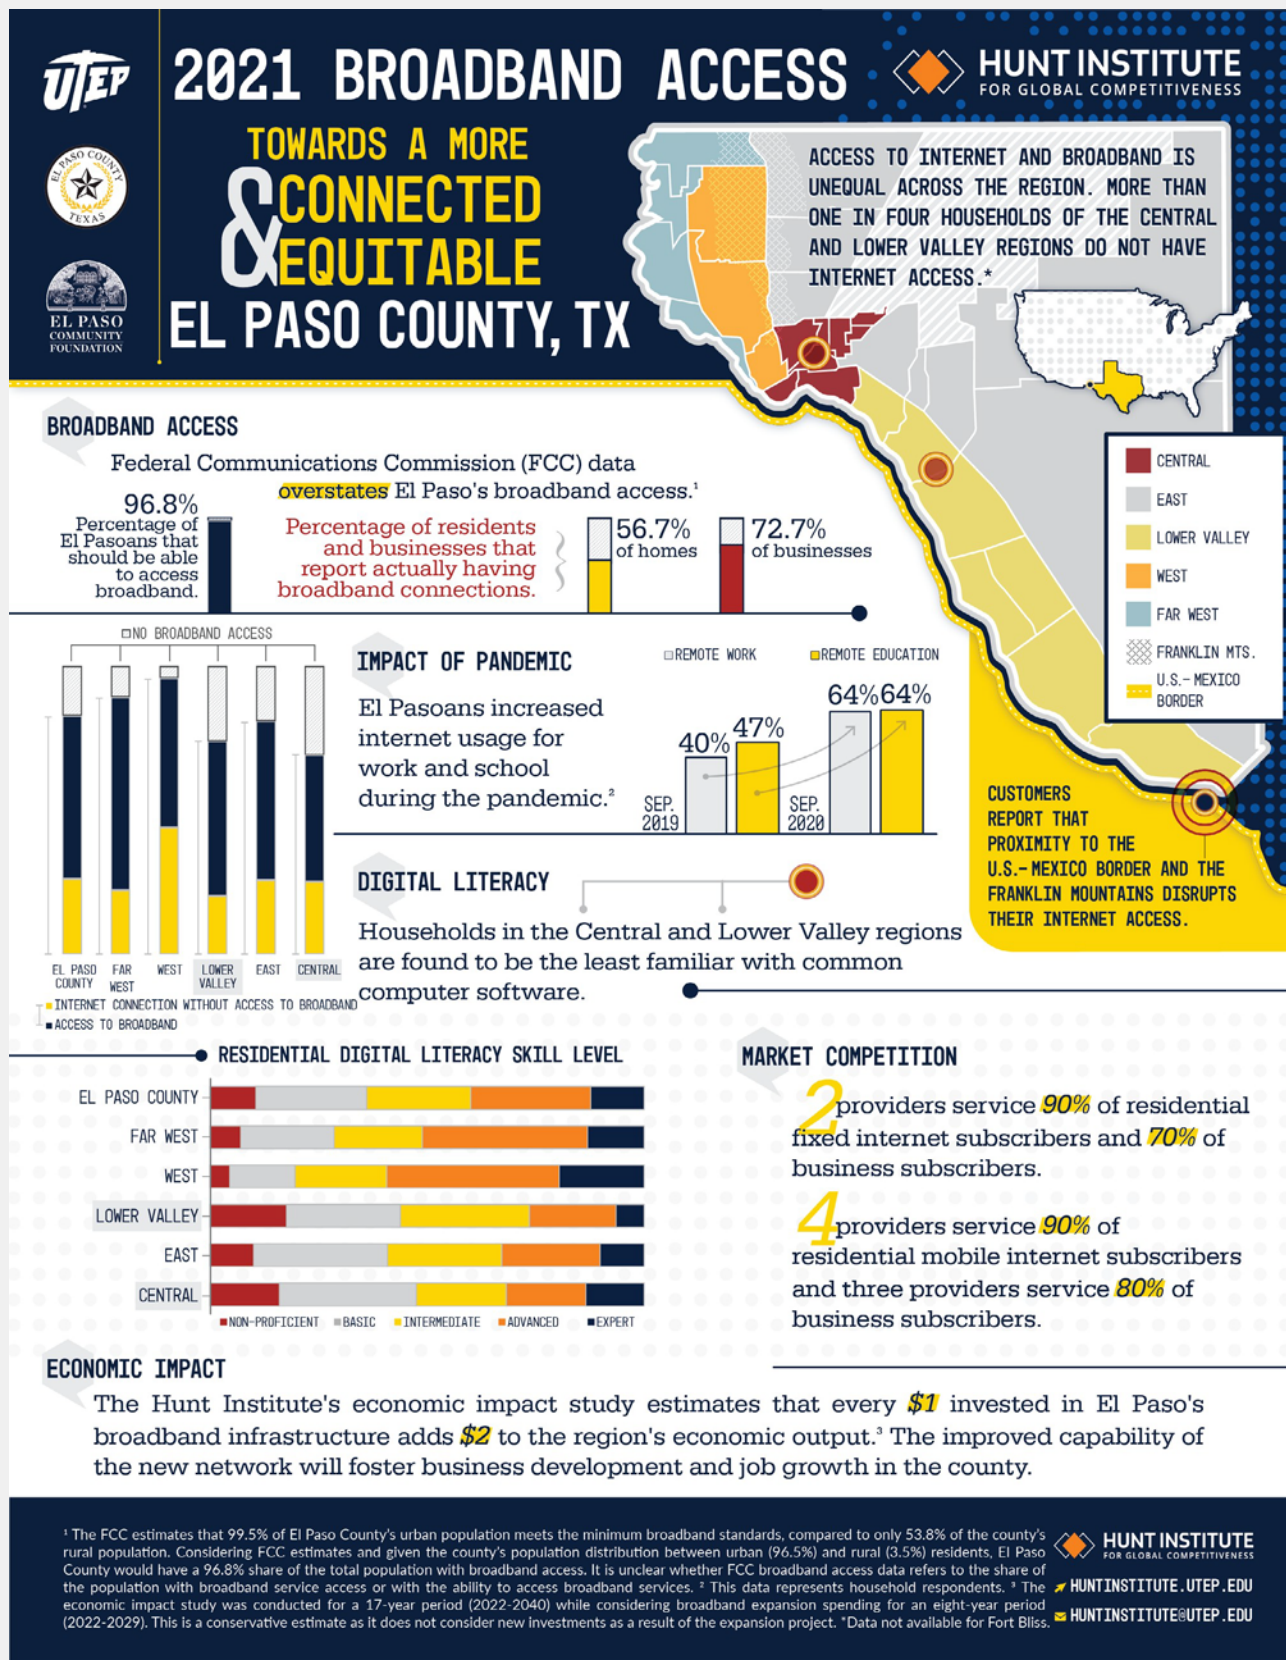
UTEP

EL PASO COUNTY TEXAS

EL PASO COMMUNITY FOUNDATION

2021 BROADBAND ACCESS

HUNT INSTITUTE FOR GLOBAL COMPETITIVENESS

TOWARDS A MORE CONNECTED & EQUITABLE EL PASO COUNTY, TX

ACCESS TO INTERNET AND BROADBAND IS UNEQUAL ACROSS THE REGION. MORE THAN ONE IN FOUR HOUSEHOLDS OF THE CENTRAL AND LOWER VALLEY REGIONS DO NOT HAVE INTERNET ACCESS.*

BROADBAND ACCESS

Federal Communications Commission (FCC) data overstates El Paso's broadband access.¹

96.8% Percentage of El Pasoans that should be able to access broadband.

Percentage of residents and businesses that report actually having broadband connections.

56.7% of homes

72.7% of businesses

CENTRAL
EAST
LOWER VALLEY
WEST
FAR WEST
FRANKLIN MTS.
U.S.-MEXICO BORDER

NO BROADBAND ACCESS

EL PASO COUNTY
FAR WEST
WEST
LOWER VALLEY
EAST
CENTRAL

INTERNET CONNECTION WITHOUT ACCESS TO BROADBAND
ACCESS TO BROADBAND

IMPACT OF PANDEMIC

REMOTE WORK
REMOTE EDUCATION

El Pasoans increased internet usage for work and school during the pandemic.²

40% 47% 64% 64%

SEP. 2019
SEP. 2020

CUSTOMERS REPORT THAT PROXIMITY TO THE U.S.-MEXICO BORDER AND THE FRANKLIN MOUNTAINS DISRUPTS THEIR INTERNET ACCESS.

DIGITAL LITERACY

Households in the Central and Lower Valley regions are found to be the least familiar with common computer software.

RESIDENTIAL DIGITAL LITERACY SKILL LEVEL

EL PASO COUNTY
FAR WEST
WEST
LOWER VALLEY
EAST
CENTRAL

NON-PROFICIENT
BASIC
INTERMEDIATE
ADVANCED
EXPERT

MARKET COMPETITION

2 providers service 90% of residential fixed internet subscribers and 70% of business subscribers.

4 providers service 90% of residential mobile internet subscribers and three providers service 80% of business subscribers.

ECONOMIC IMPACT

The Hunt Institute's economic impact study estimates that every $1 invested in El Paso's broadband infrastructure adds $2 to the region's economic output.³ The improved capability of the new network will foster business development and job growth in the county.

¹ The FCC estimates that 99.5% of El Paso County's urban population meets the minimum broadband standards, compared to only 53.8% of the county's rural population. Considering FCC estimates and given the county's population distribution between urban (96.5%) and rural (3.5%) residents, El Paso County would have a 96.8% share of the total population with broadband access. It is unclear whether FCC broadband access data refers to the share of the population with broadband service access or with the ability to access broadband services. ² This data represents household respondents. ³ The economic impact study was conducted for a 17-year period (2022-2040) while considering broadband expansion spending for an eight-year period (2022-2029). This is a conservative estimate as it does not consider new investments as a result of the expansion project. *Data not available for Fort Bliss.

HUNT INSTITUTE FOR GLOBAL COMPETITIVENESS
HUNTINSTITUTE.UTEP.EDU
HUNTINSTITUTE@UTEP.EDU